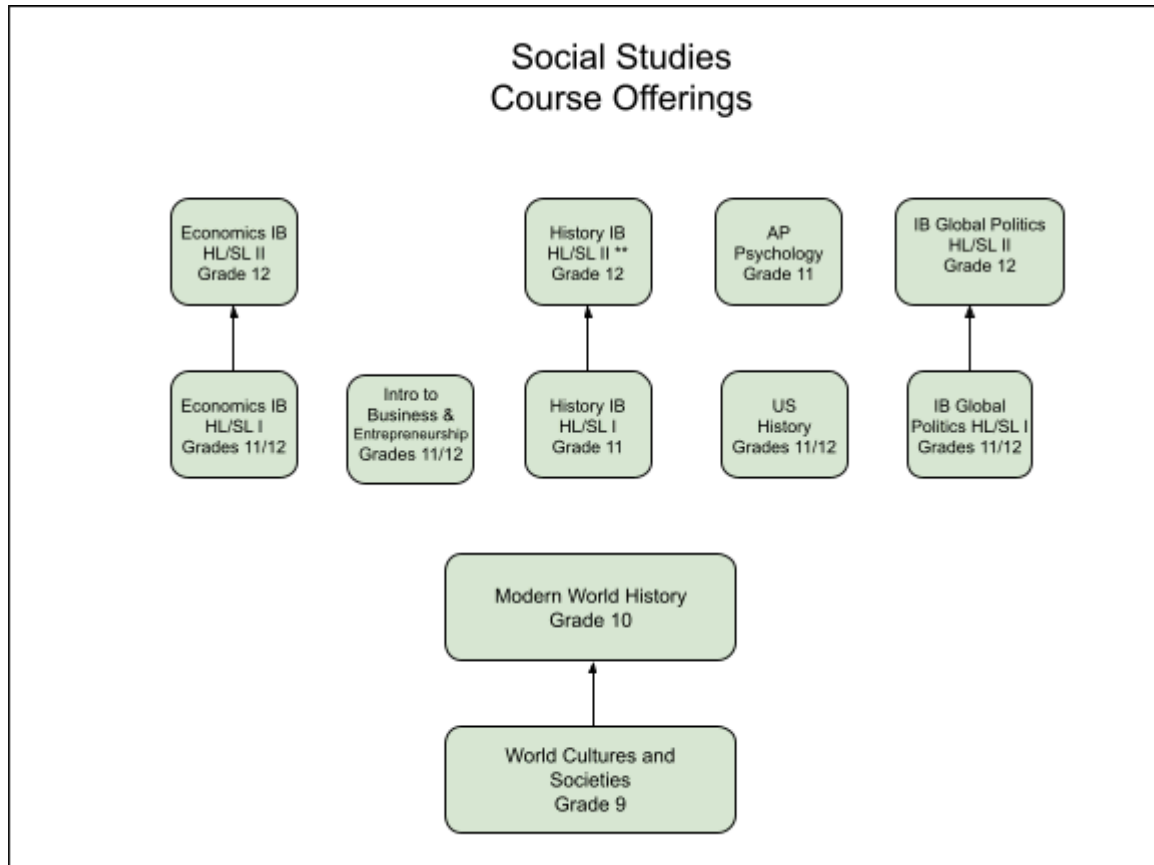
Social Studies
Course Offerings

Economics IB HL/SL II Grade 12

History IB HL/SL II ** Grade 12

AP Psychology Grade 11

IB Global Politics HL/SL II Grade 12

Economics IB HL/SL I Grades 11/12

Intro to Business & Entrepreneurship Grades 11/12

History IB HL/SL I Grade 11

US History Grades 11/12

IB Global Politics HL/SL I Grades 11/12

Modern World History Grade 10

World Cultures and Societies Grade 9